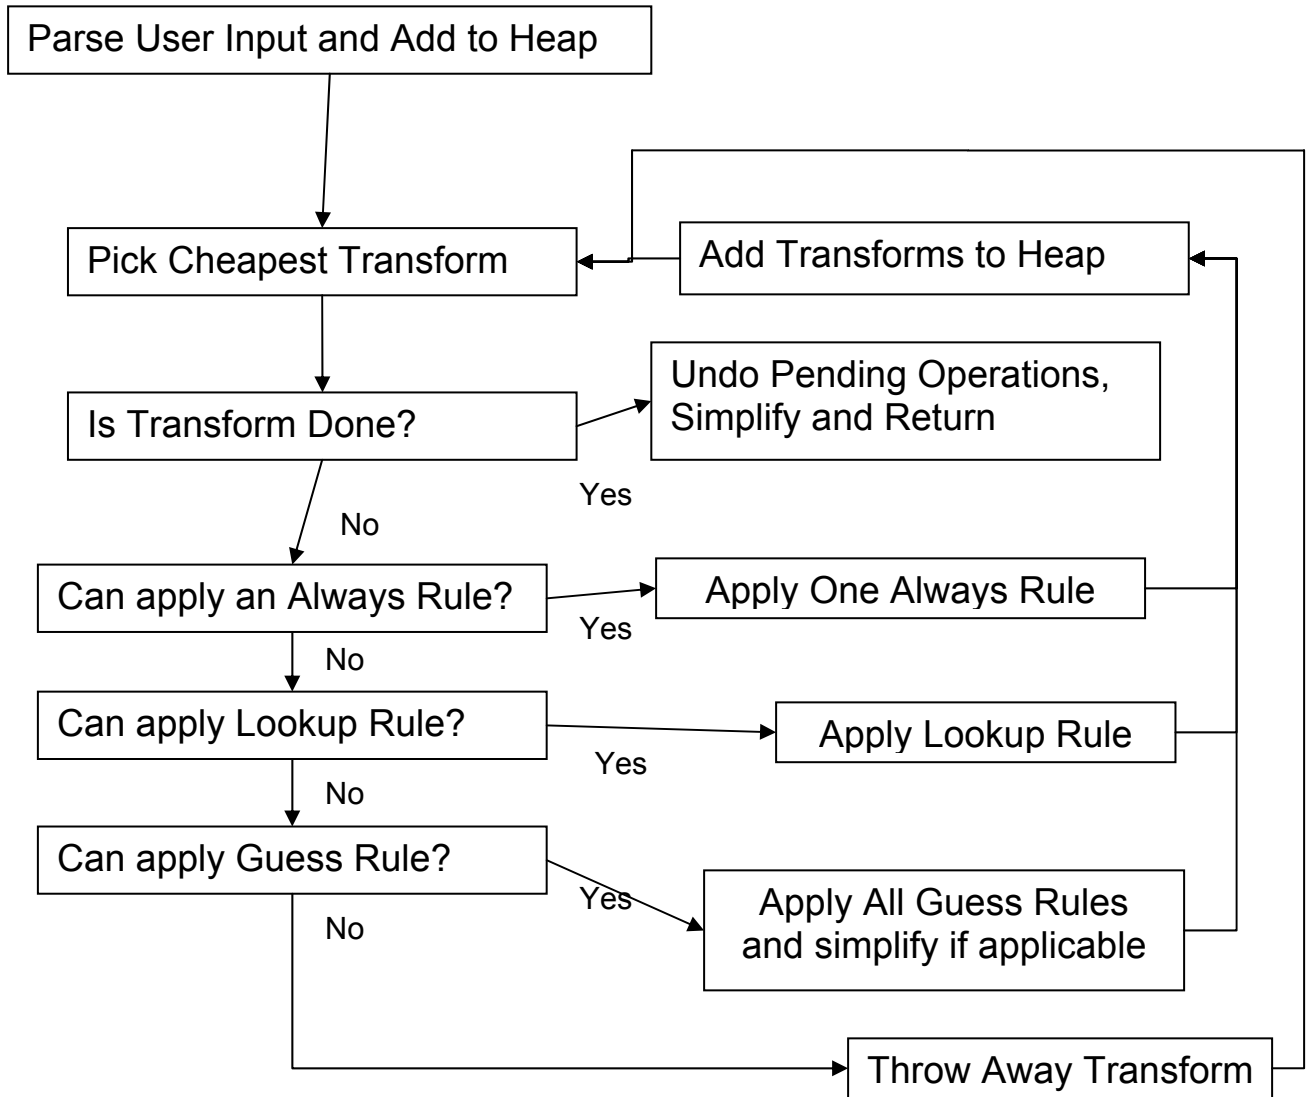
Parse User Input and Add to Heap

Pick Cheapest Transform

Add Transforms to Heap

Is Transform Done?

Undo Pending Operations, Simplify and Return

Yes

No

Can apply an Always Rule?

Apply One Always Rule

Yes

No

Can apply Lookup Rule?

Apply Lookup Rule

Yes

No

Can apply Guess Rule?

Yes

Apply All Guess Rules and simplify if applicable

No

Throw Away Transform